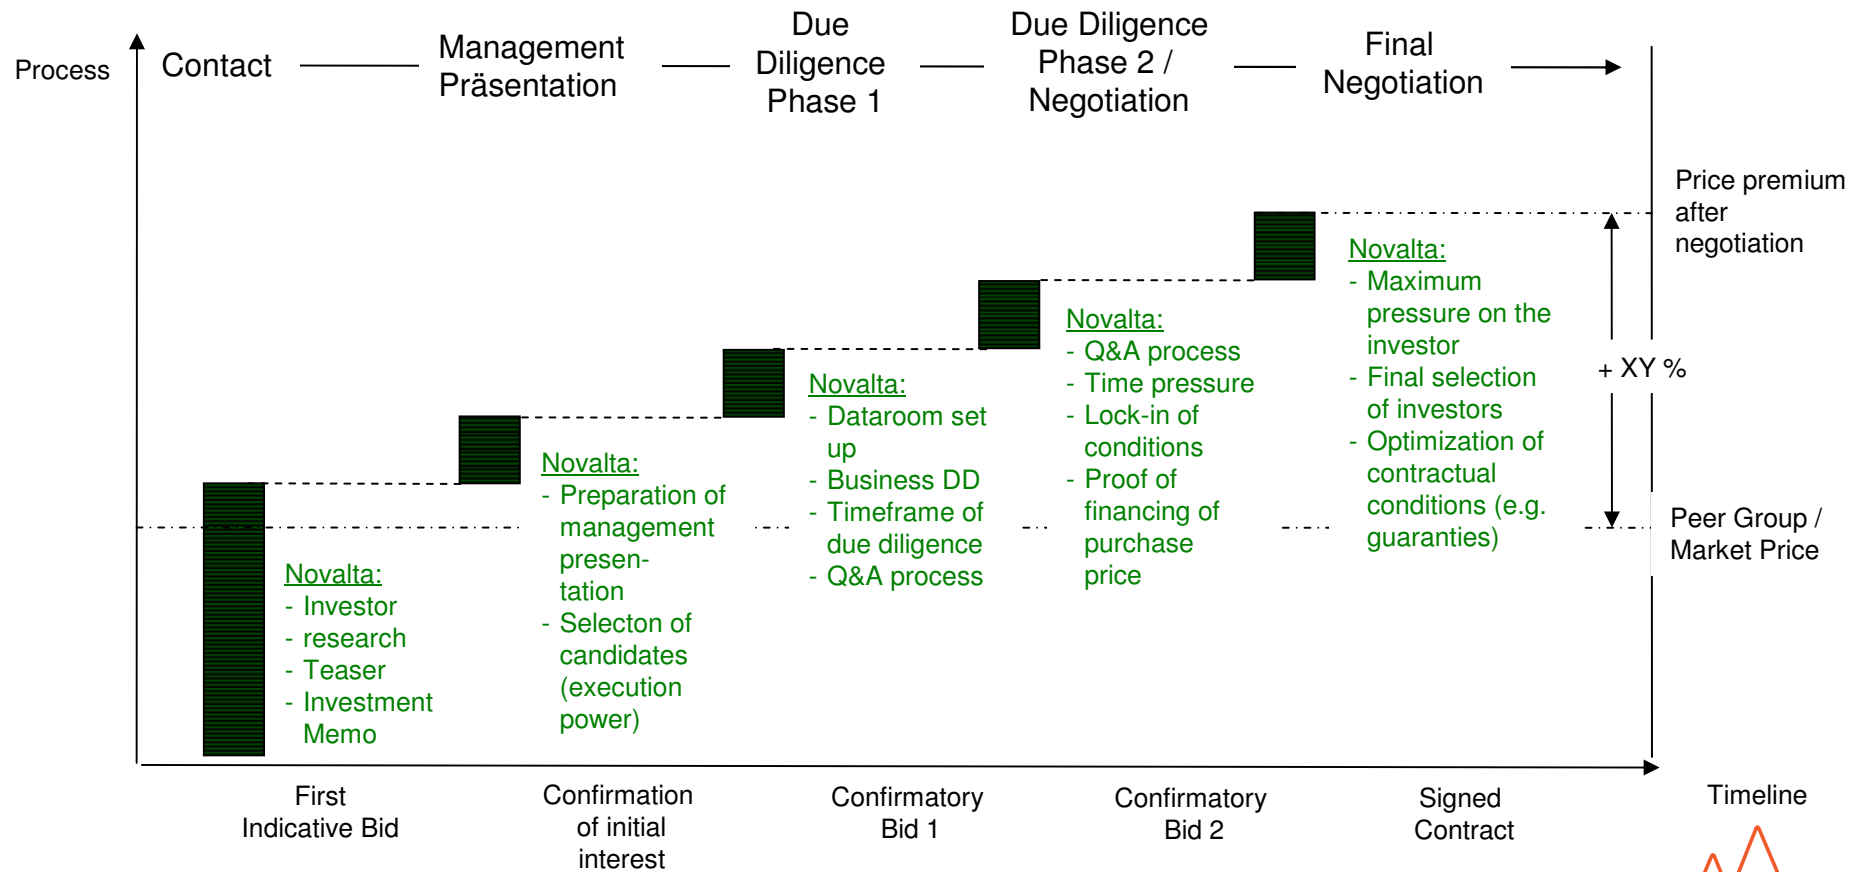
Process

Contact — Management Präsentation — Due Diligence Phase 1 — Due Diligence Phase 2 / Negotiation — Final Negotiation

Price premium after negotiation

+ XY %

Peer Group / Market Price

Novalta:
- Investor
- research
- Teaser
- Investment Memo

Novalta:
- Preparation of management presen-tation
- Selecton of candidates (execution power)

Novalta:
- Dataroom set up
- Business DD
- Timeframe of due diligence
- Q&A process

Novalta:
- Q&A process
- Time pressure
- Lock-in of conditions
- Proof of financing of purchase price

Novalta:
- Maximum pressure on the investor
- Final selection of investors
- Optimization of contractual conditions (e.g. guaranties)

First Indicative Bid

Confirmation of initial interest

Confirmatory Bid 1

Confirmatory Bid 2

Signed Contract

Timeline